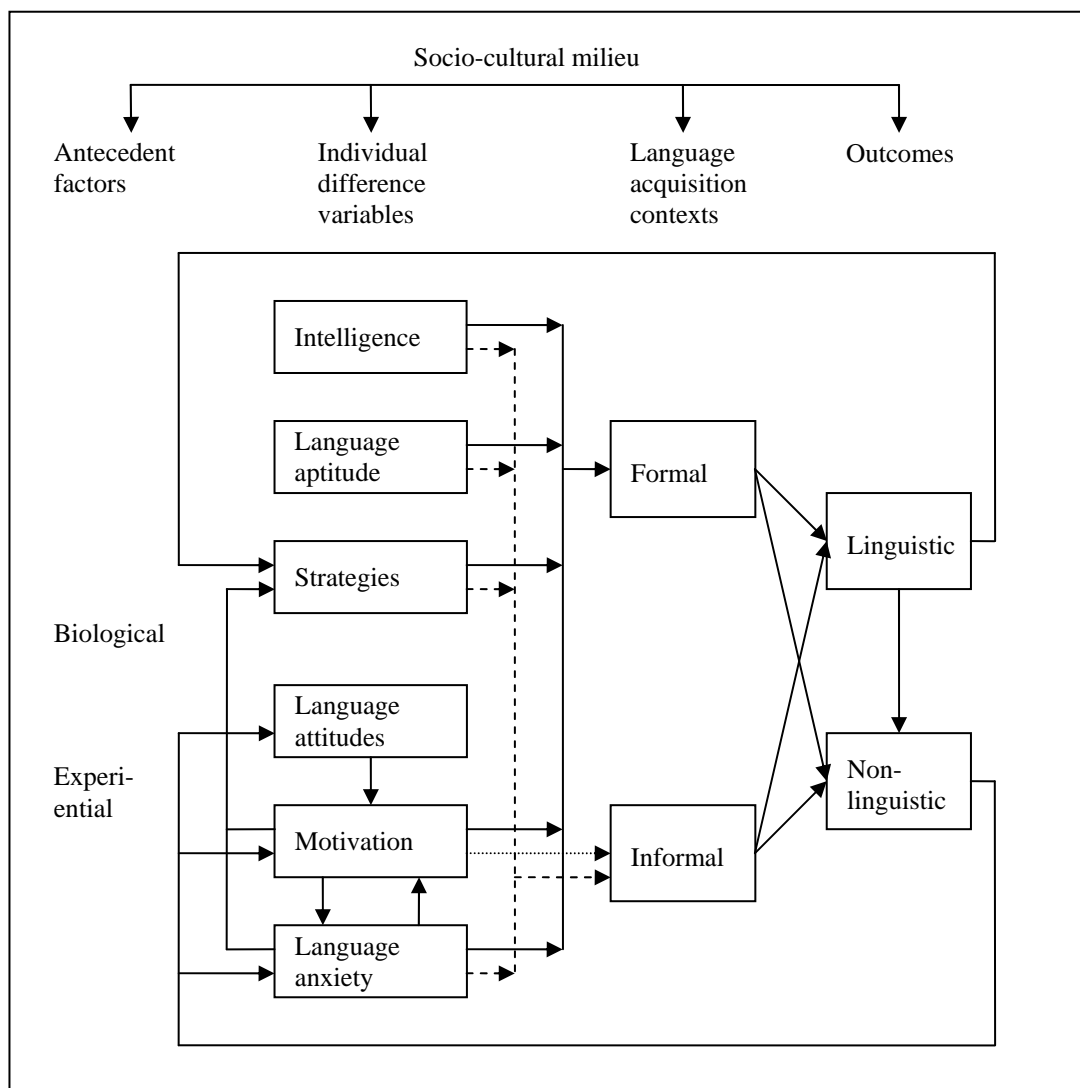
Socio-cultural milieu

Antecedent factors

Individual difference variables

Language acquisition contexts

Outcomes

Intelligence

Language aptitude

Strategies

Biological

Language attitudes

Experiential

Motivation

Language anxiety

Formal

Informal

Linguistic

Non-linguistic